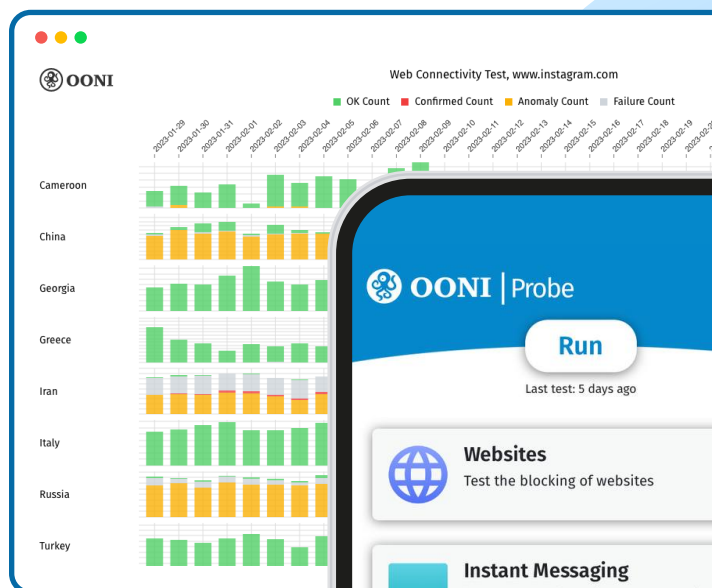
OONI

Web Connectivity Test, www.instagram.com

OK Count Confirmed Count Anomaly Count Failure Count

2023-01-29 2023-01-30 2023-01-31 2023-02-01 2023-02-02 2023-02-03 2023-02-04 2023-02-05 2023-02-06 2023-02-07 2023-02-08 2023-02-09 2023-02-10 2023-02-11 2023-02-12 2023-02-13 2023-02-14 2023-02-15 2023-02-16 2023-02-17 2023-02-18 2023-02-19 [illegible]

Cameroon

China

Georgia

Greece

Iran

Italy

Russia

Turkey

OONI | Probe

Run

Last test: 5 days ago

Websites

Test the blocking of websites

Instant Messaging